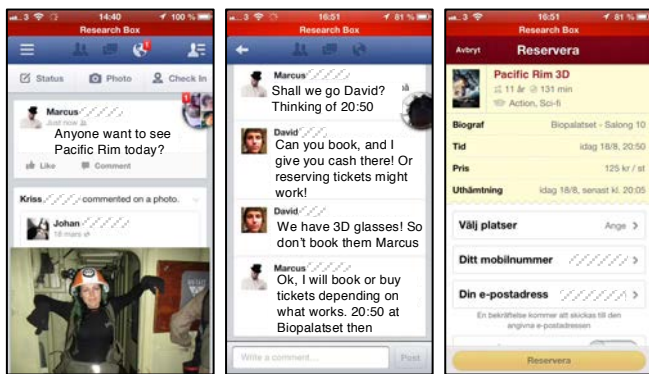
3 14:40 100 %
Research Box
Status Photo Check In
Marcus
Just now
Anyone want to see Pacific Rim today?
Like Comment
Kriss commented on a photo.
Johan
18 mars

3 16:51 81 %
Research Box
Marcus
Shall we go David? Thinking of 20:50
David
Can you book, and I give you cash there! Or reserving tickets might work!
David
We have 3D glasses! So don't book them Marcus
Marcus
Ok, I will book or buy tickets depending on what works. 20:50 at Biopalatset then
Write a comment... Post

3 16:51 81 %
Research Box
Avbryt Reservera
Pacific Rim 3D
11 år 131 min
Action, Sci-fi
Biograf Biopalatset - Salong 10
Tid idag 18/8, 20:50
Pris 125 kr / st
Uthämtning idag 18/8, senast kl. 20:05
Välj platser Ange >
Ditt mobilnummer >
Din e-postadress >
En bekräftelse kommer att skickas till den angivna e-postadressen
Reservera